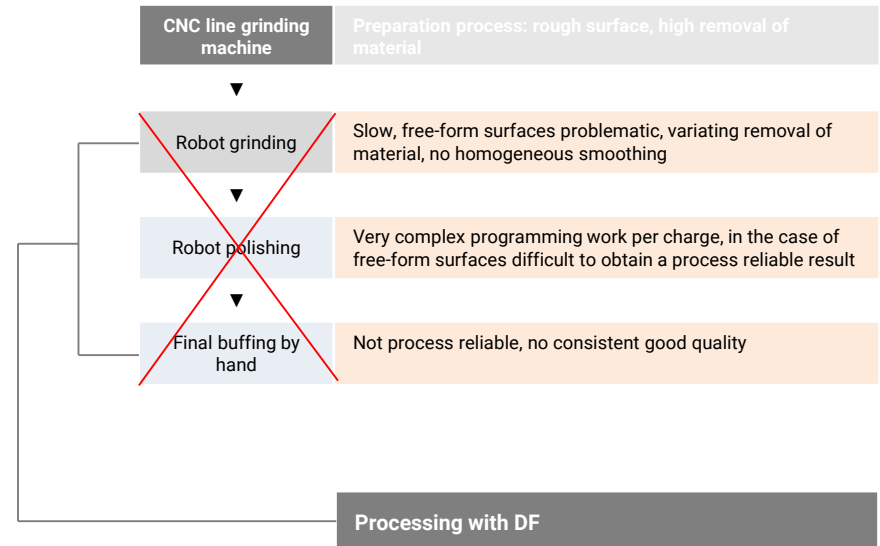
CNC line grinding machine

Preparation process: rough surface, high removal of material

▼

Robot grinding

Slow, free-form surfaces problematic, variating removal of material, no homogeneous smoothing

▼

Robot polishing

Very complex programming work per charge, in the case of free-form surfaces difficult to obtain a process reliable result

▼

Final buffing by hand

Not process reliable, no consistent good quality

Processing with DF